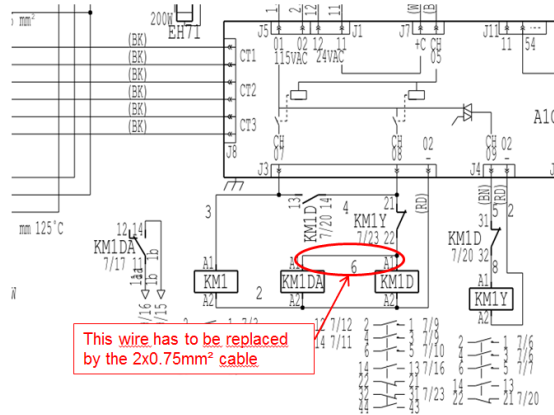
mm²
200W
EH71
(BK)
(BK)
(BK)
(BK)
(BK)
(BK)
CT1
CT2
CT3
J8
J5
1 2 12 11
01 02 12 11
115VAC 24VAC
J1
J7
(W) (B)
+C CH
05
J11
11 54
A1
CH 07
CH 08
02 -
J3
J4
(BN) (RD)
CH 09
02 -
mm 125°C
KM1DA
12 14
7/17
3
13
KM1D
7/20 14
4
21
KM1Y
7/23 22
(RD)
31
KM1D
7/20 32
8
A1
KM1
A2
2
KM1DA
6
A1
KM1D
A2
A1
KM1Y
A2
This wire has to be replaced by the 2x0.75mm² cable
7/12
7/11
7/8
7/10
7/6
7/7
7/23
7/21